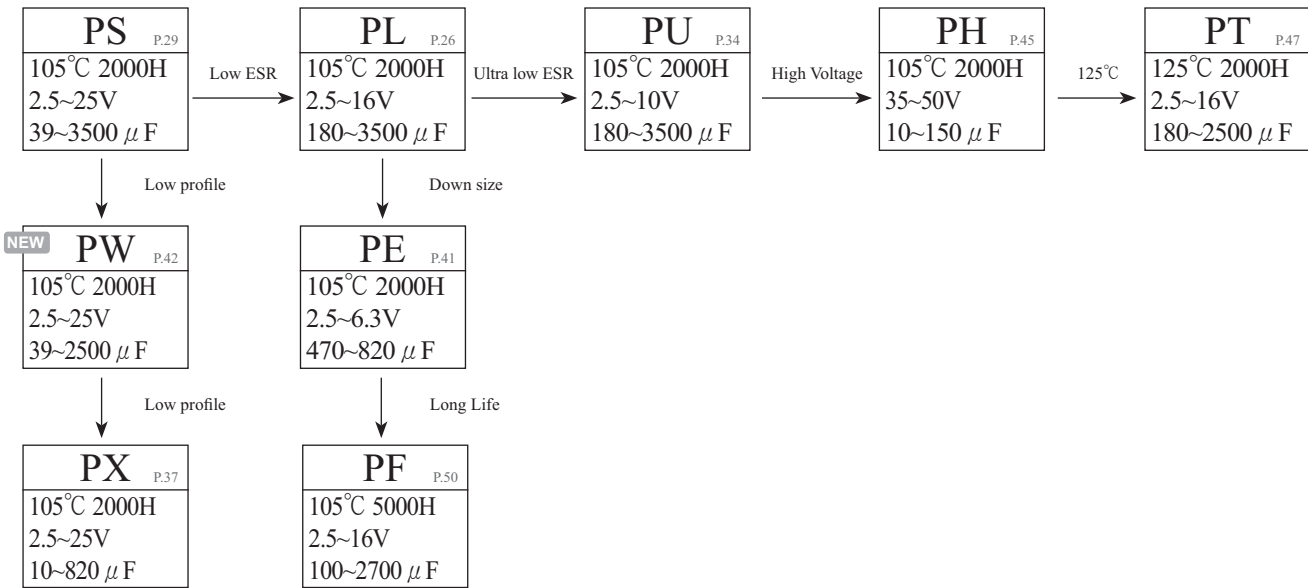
PS P.29
105℃ 2000H
2.5~25V
39~3500 $\mu$F

Low ESR

PL P.26
105℃ 2000H
2.5~16V
180~3500 $\mu$F

Ultra low ESR

PU P.34
105℃ 2000H
2.5~10V
180~3500 $\mu$F

High Voltage

PH P.45
105℃ 2000H
35~50V
10~150 $\mu$F

125℃

PT P.47
125℃ 2000H
2.5~16V
180~2500 $\mu$F

Low profile

Down size

NEW

PW P.42
105℃ 2000H
2.5~25V
39~2500 $\mu$F

PE P.41
105℃ 2000H
2.5~6.3V
470~820 $\mu$F

Low profile

Long Life

PX P.37
105℃ 2000H
2.5~25V
10~820 $\mu$F

PF P.50
105℃ 5000H
2.5~16V
100~2700 $\mu$F